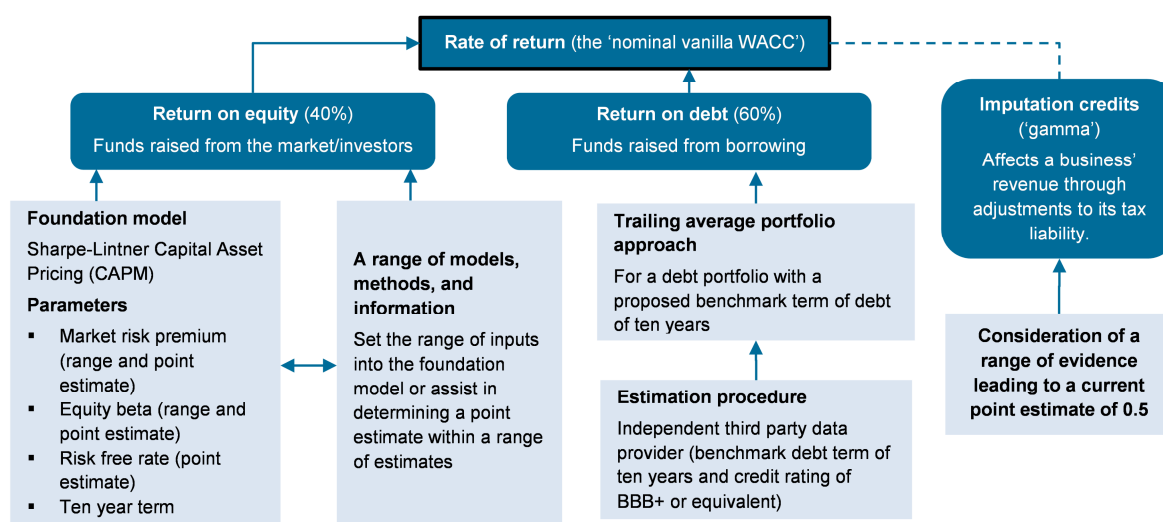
Rate of return (the 'nominal vanilla WACC')

Return on equity (40%)
Funds raised from the market/investors

Return on debt (60%)
Funds raised from borrowing

Imputation credits ('gamma')
Affects a business' revenue through adjustments to its tax liability.

Foundation model
Sharpe-Lintner Capital Asset Pricing (CAPM)
Parameters
▪ Market risk premium (range and point estimate)
▪ Equity beta (range and point estimate)
▪ Risk free rate (point estimate)
▪ Ten year term

A range of models, methods, and information
Set the range of inputs into the foundation model or assist in determining a point estimate within a range of estimates

Trailing average portfolio approach
For a debt portfolio with a proposed benchmark term of debt of ten years

Estimation procedure
Independent third party data provider (benchmark debt term of ten years and credit rating of BBB+ or equivalent)

Consideration of a range of evidence leading to a current point estimate of 0.5